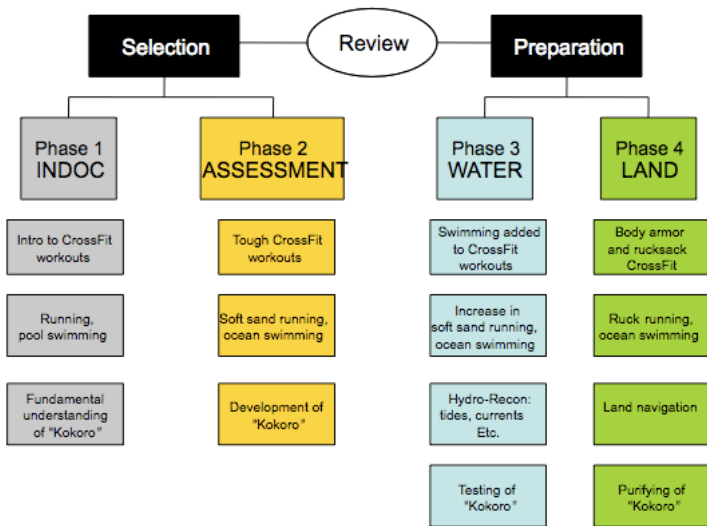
Selection

Review

Preparation

Phase 1
INDOC

Intro to CrossFit workouts

Running, pool swimming

Fundamental understanding of "Kokoro"

Phase 2
ASSESSMENT

Tough CrossFit workouts

Soft sand running, ocean swimming

Development of "Kokoro"

Phase 3
WATER

Swimming added to CrossFit workouts

Increase in soft sand running, ocean swimming

Hydro-Recon: tides, currents Etc.

Testing of "Kokoro"

Phase 4
LAND

Body armor and rucksack CrossFit

Ruck running, ocean swimming

Land navigation

Purifying of "Kokoro"